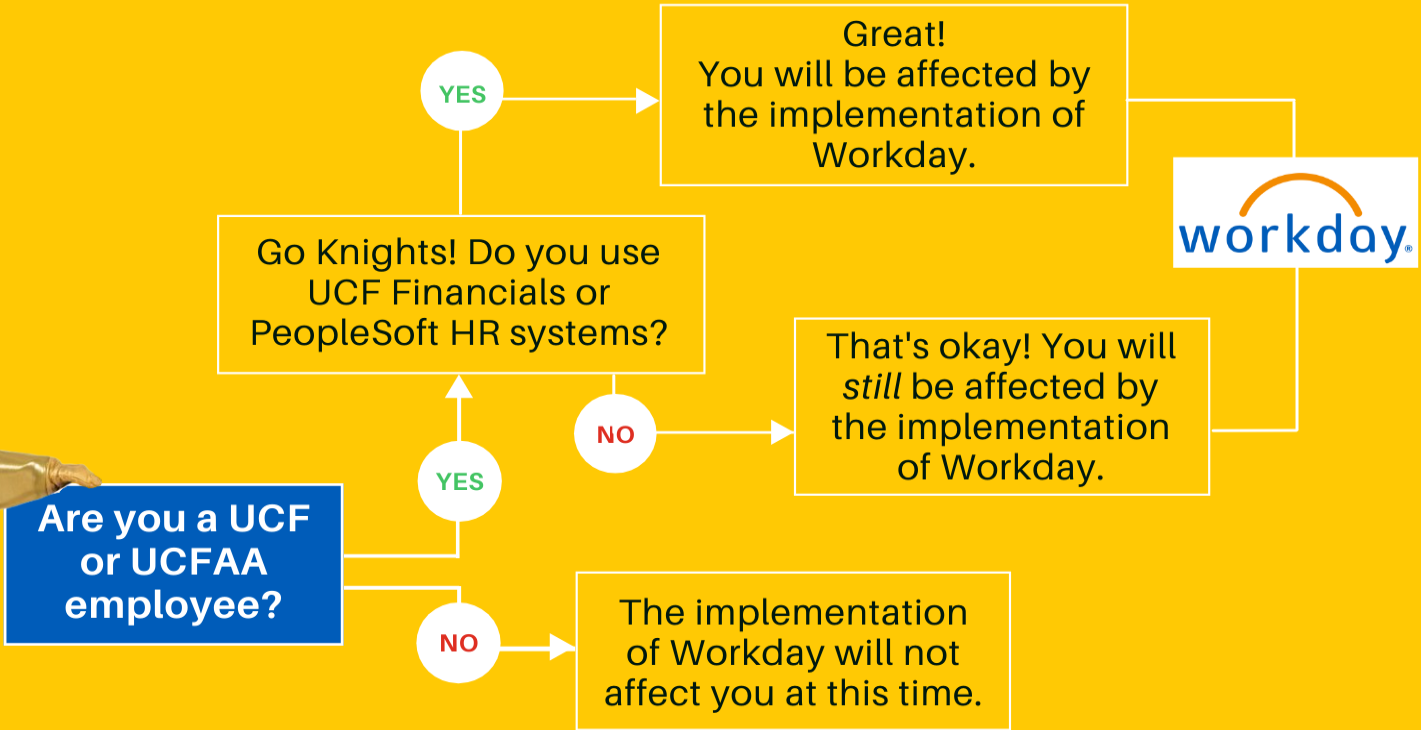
Are you a UCF or UCFAA employee?

YES

Go Knights! Do you use UCF Financials or PeopleSoft HR systems?

YES

Great! You will be affected by the implementation of Workday.

NO

That's okay! You will *still* be affected by the implementation of Workday.

workday

NO

The implementation of Workday will not affect you at this time.